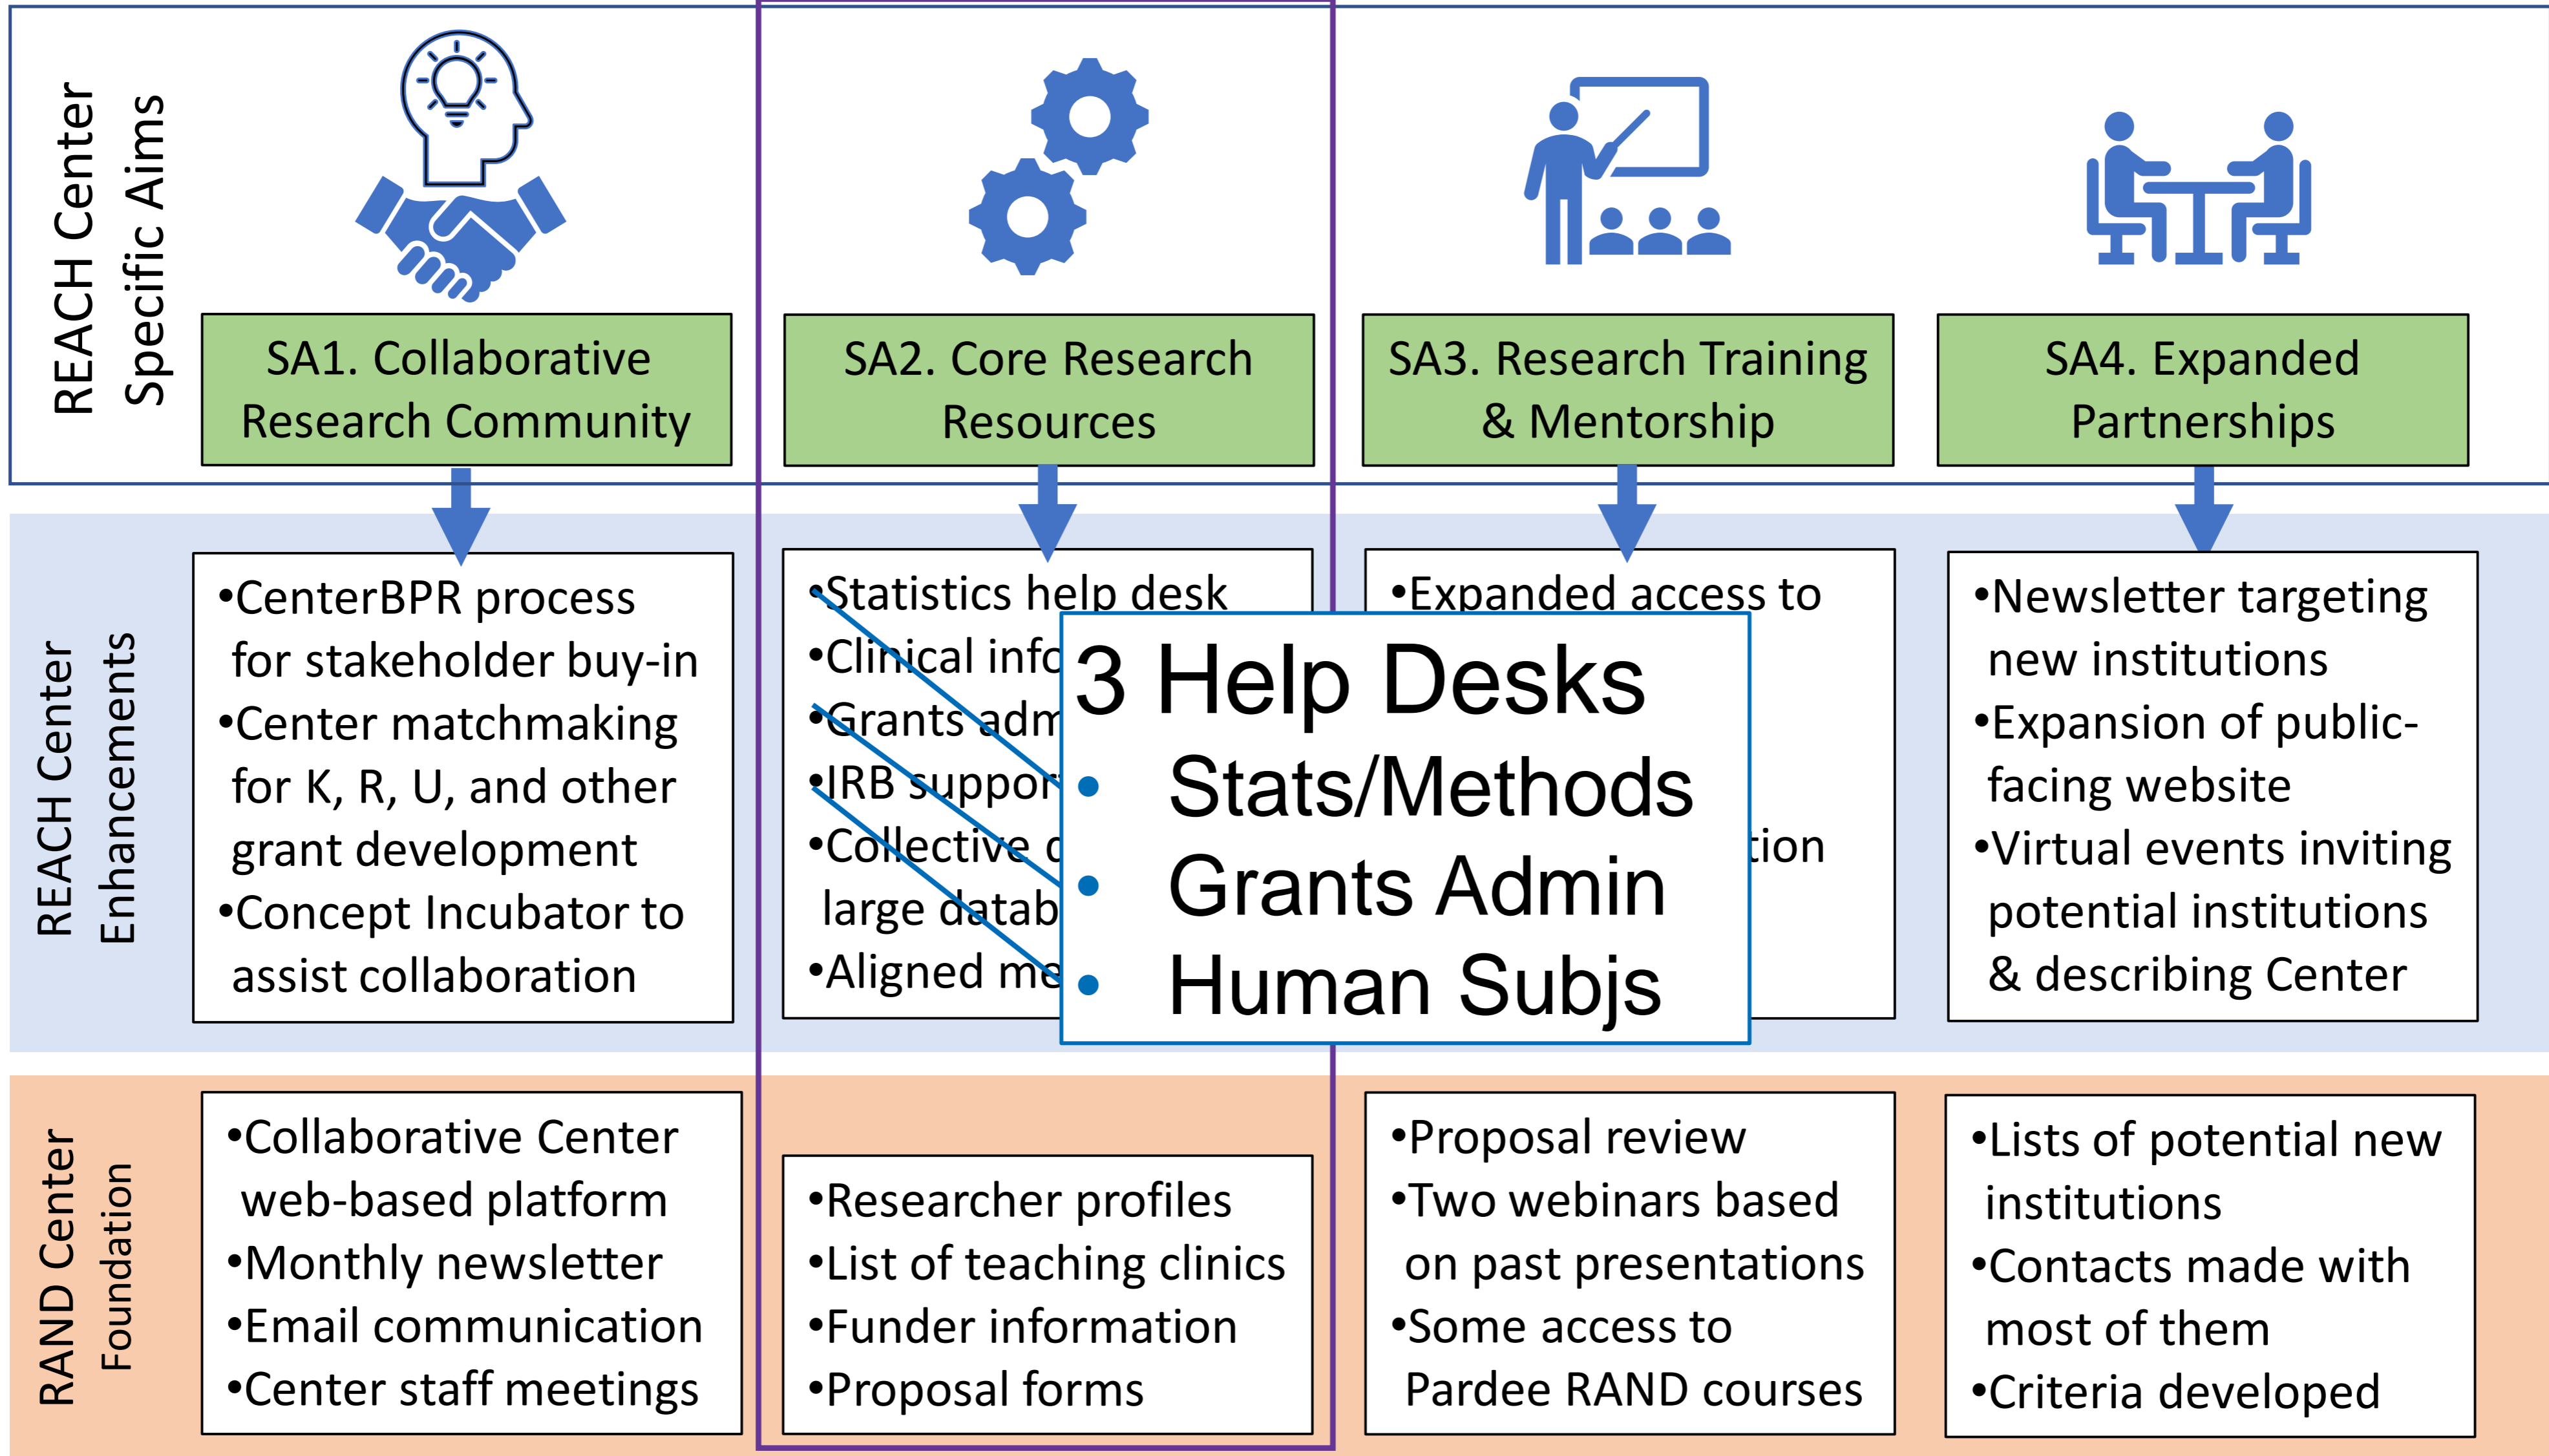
REACH Center Specific Aims

SA1. Collaborative Research Community

SA2. Core Research Resources

SA3. Research Training & Mentorship

SA4. Expanded Partnerships

REACH Center Enhancements

•CenterBPR process for stakeholder buy-in
•Center matchmaking for K, R, U, and other grant development
•Concept Incubator to assist collaboration

•Statistics help desk
•Clinical info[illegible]
•Grants adm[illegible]
•IRB suppor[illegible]
•Collective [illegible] large datab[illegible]
•Aligned me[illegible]

•Expanded access to
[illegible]tion

3 Help Desks
• Stats/Methods
• Grants Admin
• Human Subjs

•Newsletter targeting new institutions
•Expansion of public-facing website
•Virtual events inviting potential institutions & describing Center

RAND Center Foundation

•Collaborative Center web-based platform
•Monthly newsletter
•Email communication
•Center staff meetings

•Researcher profiles
•List of teaching clinics
•Funder information
•Proposal forms

•Proposal review
•Two webinars based on past presentations
•Some access to Pardee RAND courses

•Lists of potential new institutions
•Contacts made with most of them
•Criteria developed